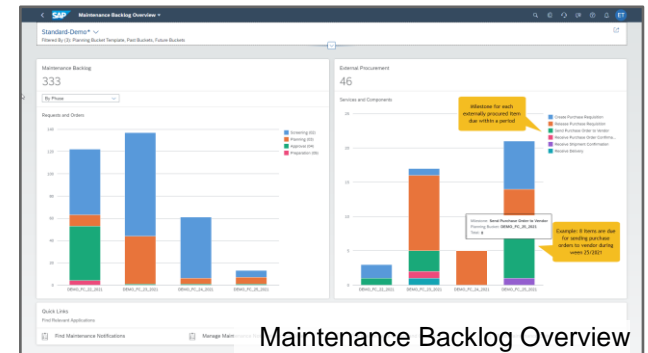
SAP Maintenance Backlog Overview

ET

Standard-Demo*

Filtered By (3): Planning Bucket Template, Past Buckets, Future Buckets

Maintenance Backlog

333

By Phase

Requests and Orders

Screening (63)
Planning (93)
Approval (44)
Preparation (59)

140
120
100
80
60
40
20
0

DEMO_PC_22_2021
DEMO_PC_23_2021
DEMO_PC_24_2021
DEMO_PC_25_2021

External Procurement

46

Services and Components

Milestone for each externally procured item due within a period

Create Purchase Requisition
Release Purchase Requisition
Send Purchase Order to Vendor
Receive Purchase Order Confirma...
Receive Shipment Confirmation
Receive Delivery

25
20
15
10
5
0

Milestone: Send Purchase Order to Vendor
Planning Bucket: DEMO_PC_25_2021
Total: 9

Example: 9 items are due for sending purchase orders to vendor during week 25/2021

DEMO_PC_22_2021
DEMO_PC_23_2021
DEMO_PC_24_2021
DEMO_PC_25_2021

Quick Links

Find Relevant Applications

Find Maintenance Notifications

Manage Main

Maintenance Backlog Overview